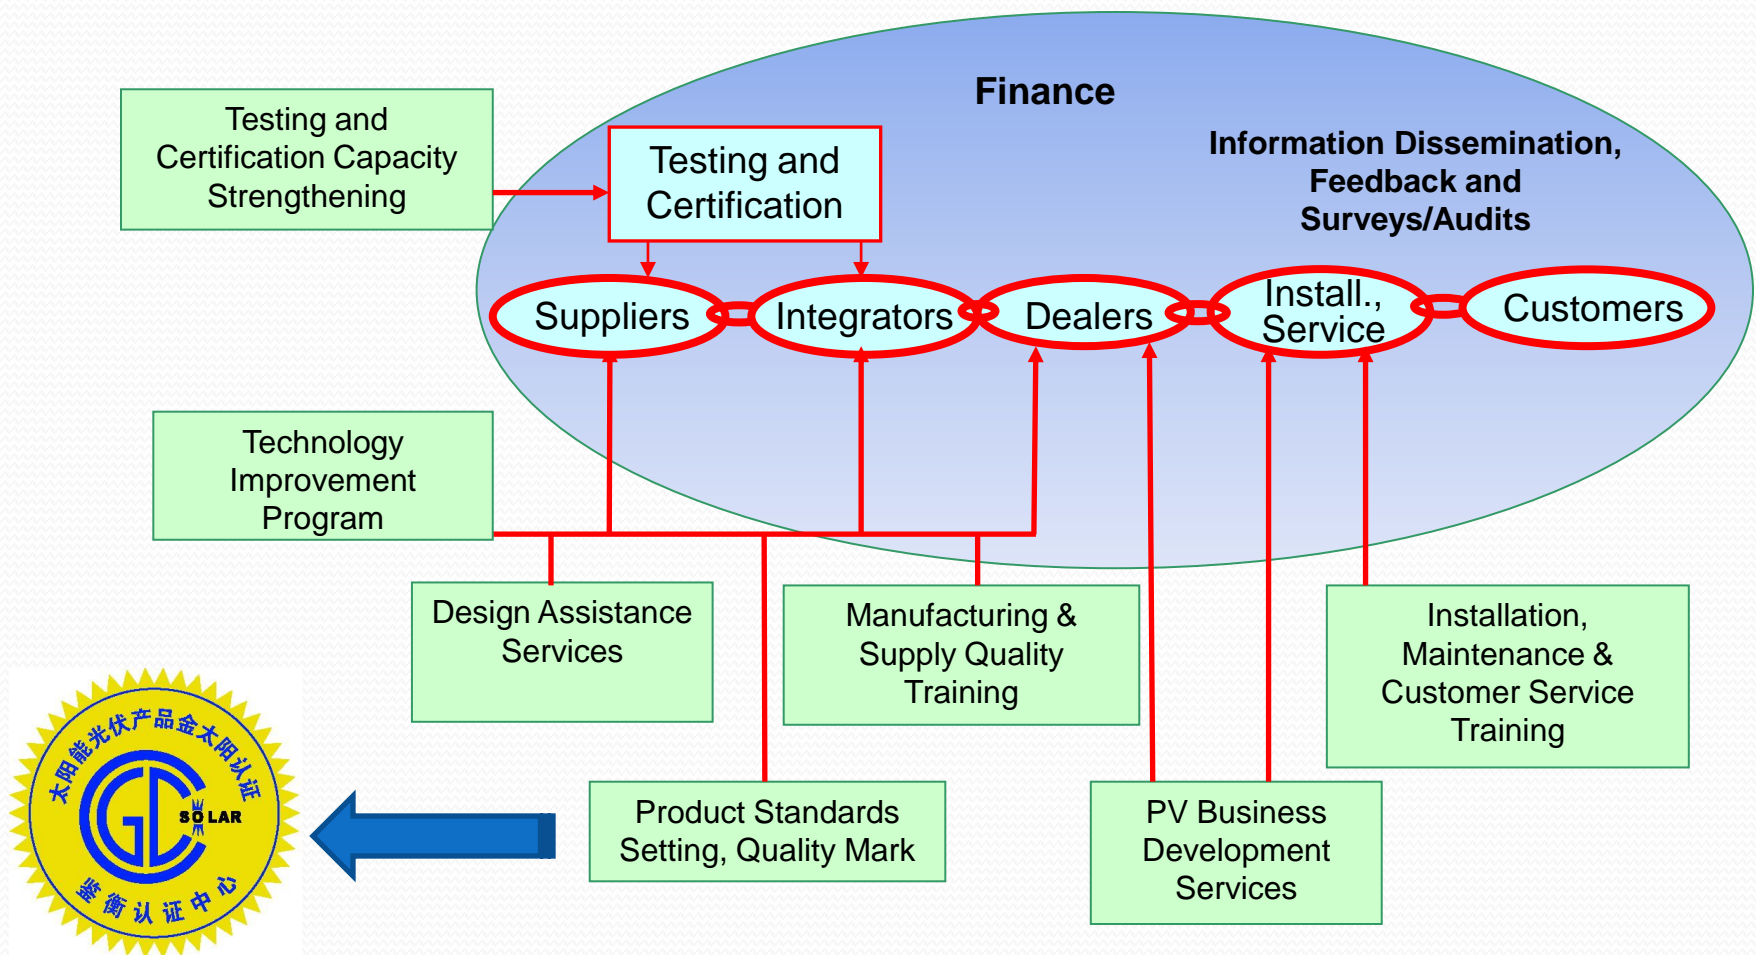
Testing and Certification Capacity Strengthening

Finance

Testing and Certification

Information Dissemination, Feedback and Surveys/Audits

Suppliers

Integrators

Dealers

Install., Service

Customers

Technology Improvement Program

Design Assistance Services

Manufacturing & Supply Quality Training

Installation, Maintenance & Customer Service Training

太阳能光伏产品金太阳认证

CGC SOLAR

鉴衡认证中心

Product Standards Setting, Quality Mark

PV Business Development Services